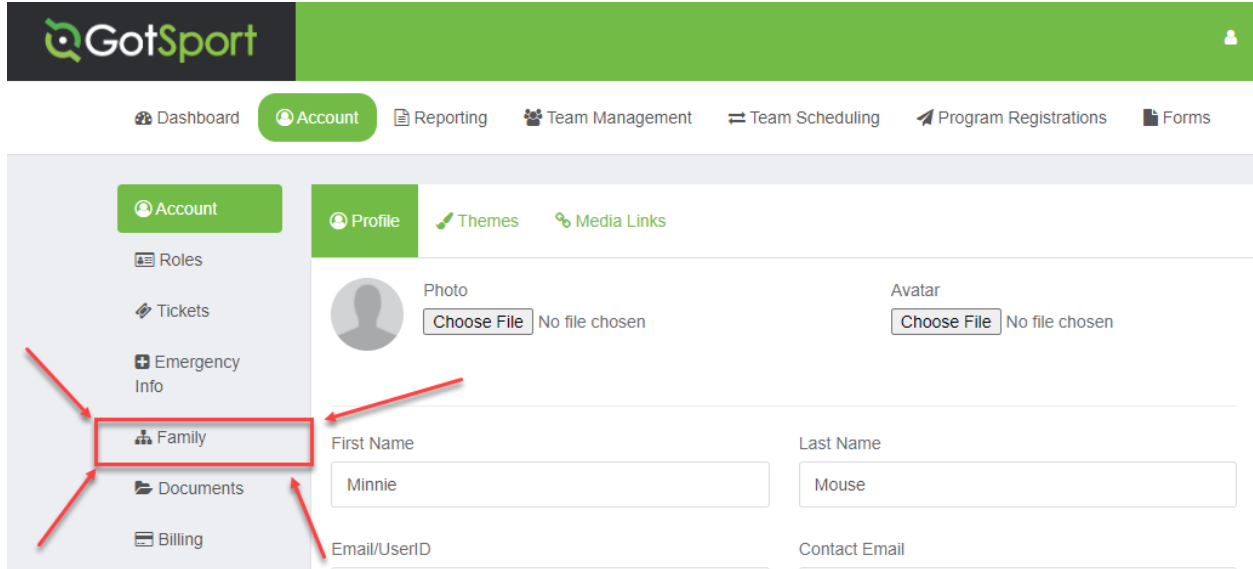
GotSport

Dashboard
Account
Reporting
Team Management
Team Scheduling
Program Registrations
Forms

Account
Roles
Tickets
Emergency Info
Family
Documents
Billing

Profile
Themes
Media Links

Photo
Choose File No file chosen

Avatar
Choose File No file chosen

First Name
Minnie

Last Name
Mouse

Email/UserID

Contact Email